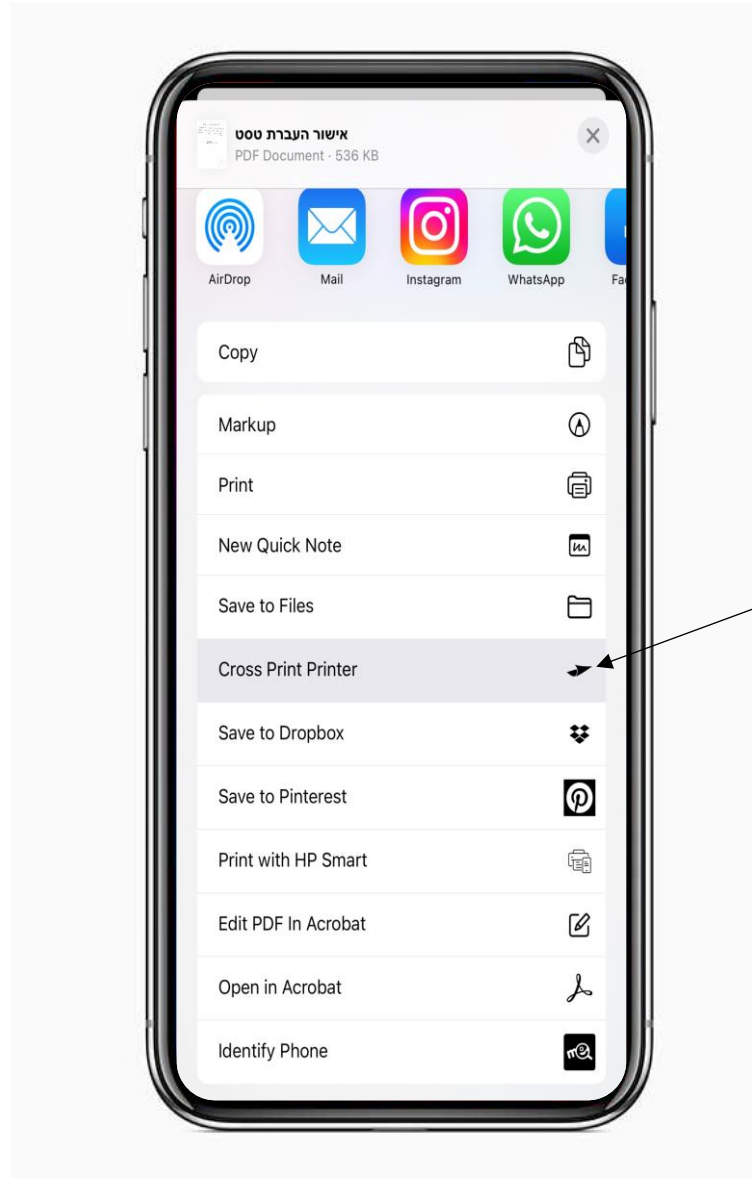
אישור העברת טסט
PDF Document · 536 KB

AirDrop
Mail
Instagram
WhatsApp
Fa

Copy

Markup
Print
New Quick Note
Save to Files
Cross Print Printer
Save to Dropbox
Save to Pinterest
Print with HP Smart
Edit PDF In Acrobat
Open in Acrobat
Identify Phone